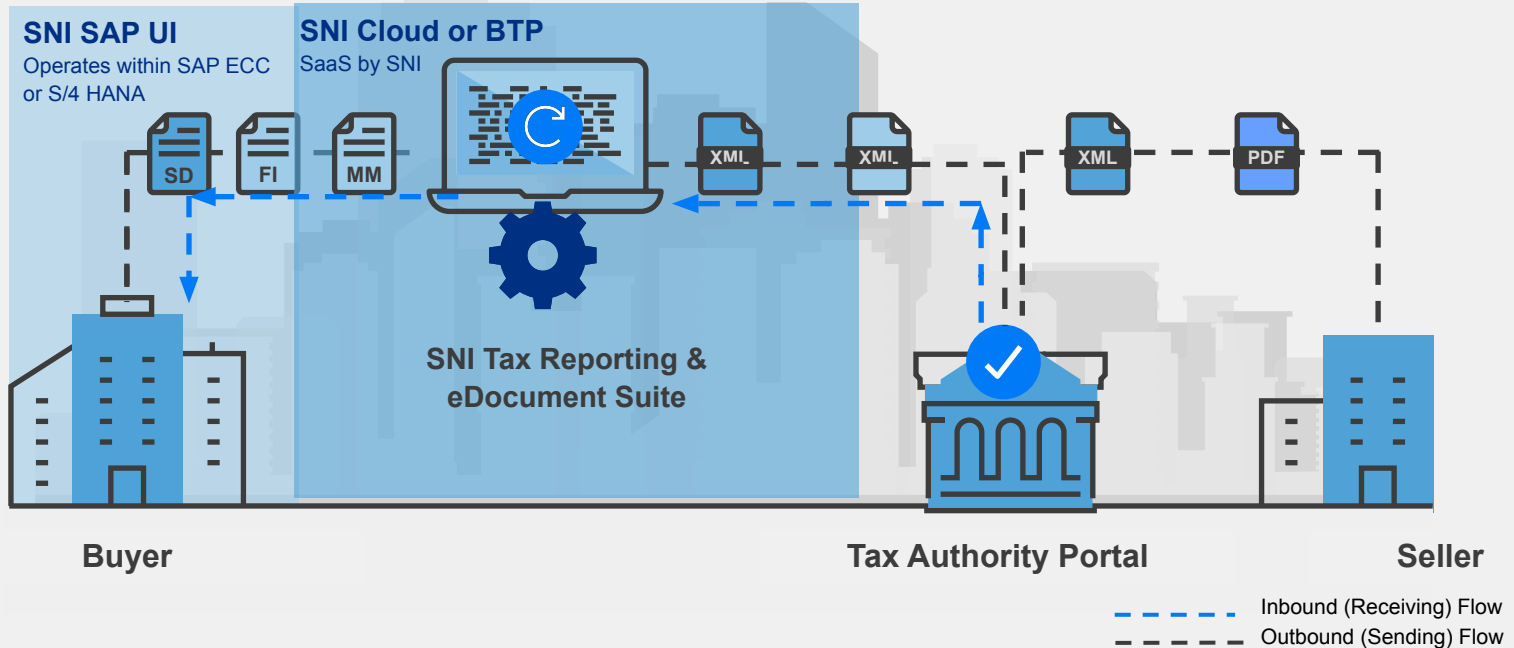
SNI SAP UI
Operates within SAP ECC or S/4 HANA

SNI Cloud or BTP
SaaS by SNI

SD
FI
MM

XML
XML
XML
PDF

SNI Tax Reporting & eDocument Suite

Buyer

Tax Authority Portal

Seller

Inbound (Receiving) Flow
Outbound (Sending) Flow